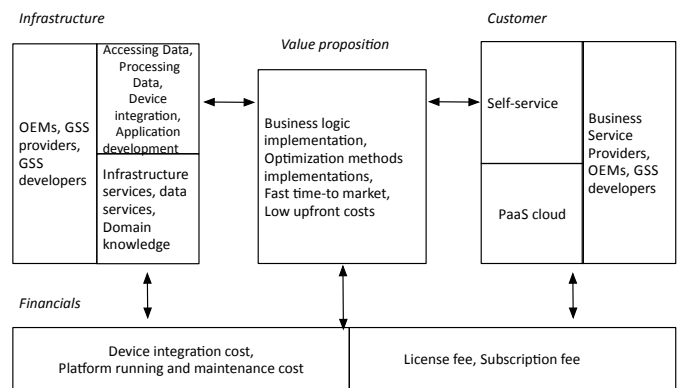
Infrastructure

Customer

Value proposition

OEMs, GSS providers, GSS developers

Accessing Data, Processing Data, Device integration, Application development

Infrastructure services, data services, Domain knowledge

Business logic implementation, Optimization methods implementations, Fast time-to market, Low upfront costs

Self-service

PaaS cloud

Business Service Providers, OEMs, GSS developers

Financials

Device integration cost, Platform running and maintenance cost

License fee, Subscription fee